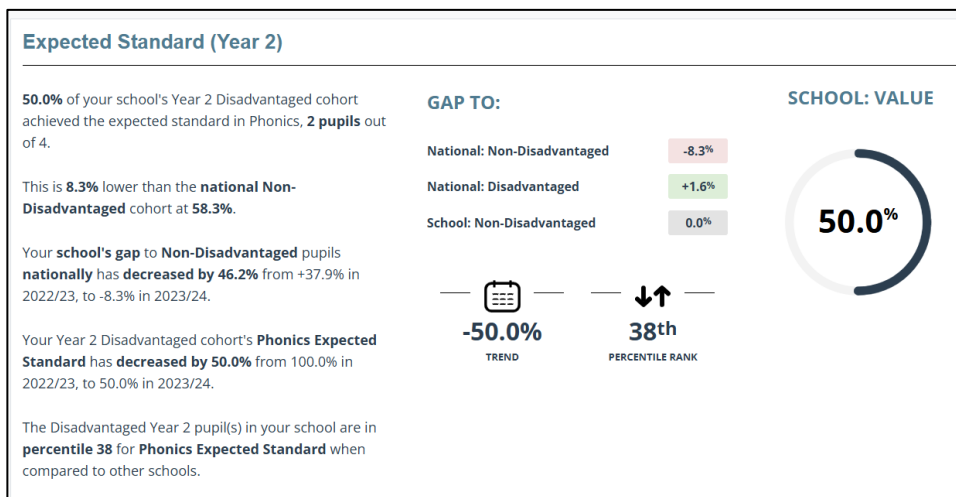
Expected Standard (Year 2)

50.0% of your school's Year 2 Disadvantaged cohort achieved the expected standard in Phonics, 2 pupils out of 4.

This is 8.3% lower than the national Non-Disadvantaged cohort at 58.3%.

Your school's gap to Non-Disadvantaged pupils nationally has decreased by 46.2% from +37.9% in 2022/23, to -8.3% in 2023/24.

Your Year 2 Disadvantaged cohort's Phonics Expected Standard has decreased by 50.0% from 100.0% in 2022/23, to 50.0% in 2023/24.

The Disadvantaged Year 2 pupil(s) in your school are in percentile 38 for Phonics Expected Standard when compared to other schools.

GAP TO:

| | |
|---|---|
| National: Non-Disadvantaged | -8.3% |
| National: Disadvantaged | +1.6% |
| School: Non-Disadvantaged | 0.0% |

-50.0%
TREND

38th
PERCENTILE RANK

SCHOOL: VALUE

50.0%